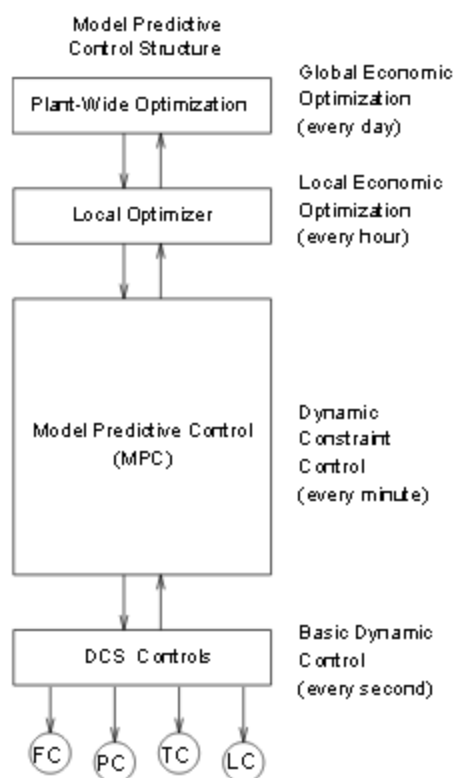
Model Predictive Control Structure

Plant-Wide Optimization

Global Economic Optimization (every day)

Local Optimizer

Local Economic Optimization (every hour)

Model Predictive Control (MPC)

Dynamic Constraint Control (every minute)

DCS Controls

Basic Dynamic Control (every second)

FC

PC

TC

LC